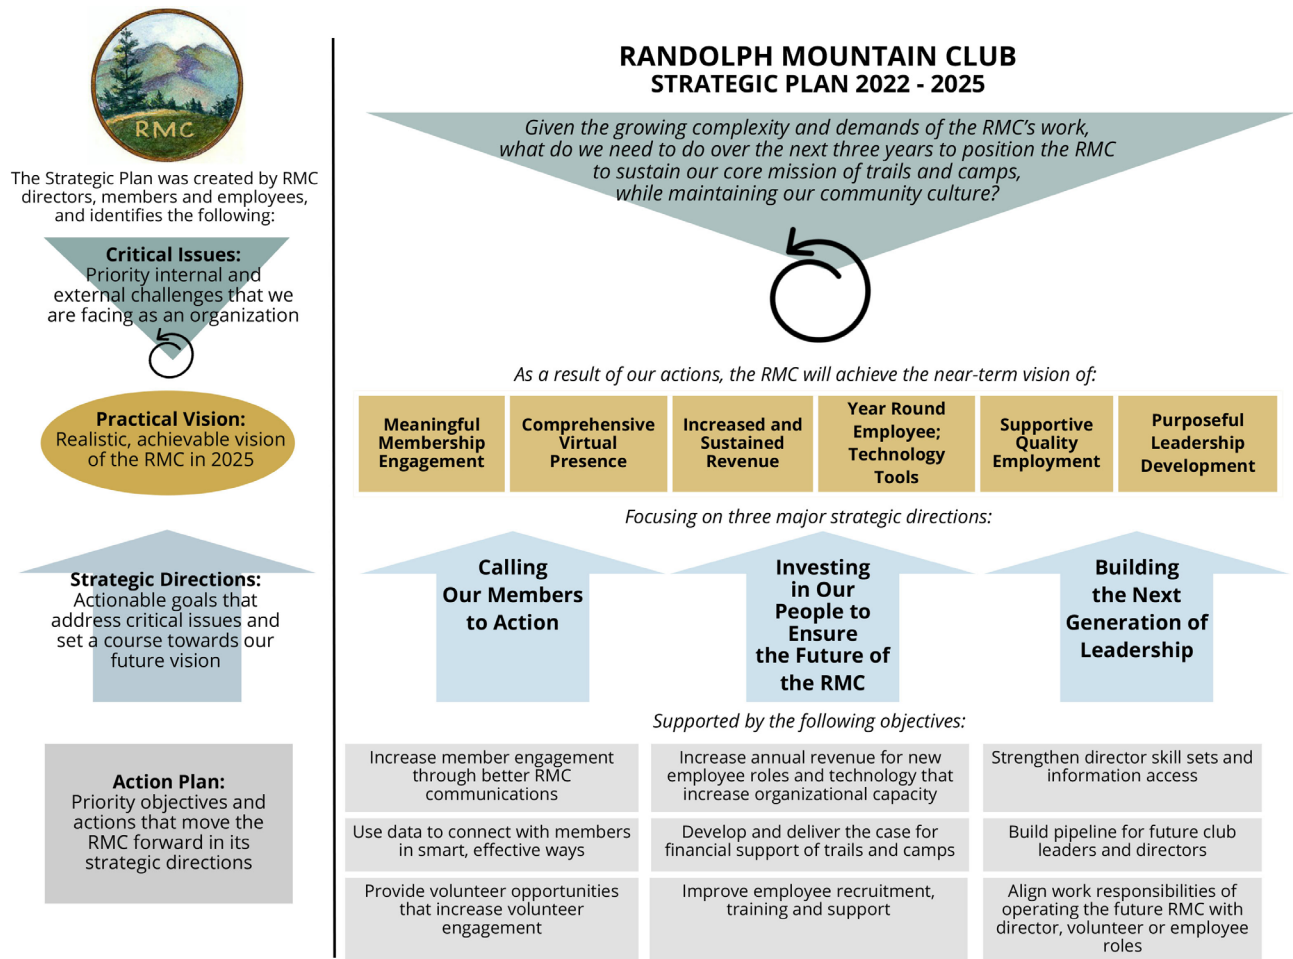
RMC

The Strategic Plan was created by RMC directors, members and employees, and identifies the following:

Critical Issues:
Priority internal and external challenges that we are facing as an organization

Practical Vision:
Realistic, achievable vision of the RMC in 2025

Strategic Directions:
Actionable goals that address critical issues and set a course towards our future vision

Action Plan:
Priority objectives and actions that move the RMC forward in its strategic directions

RANDOLPH MOUNTAIN CLUB
STRATEGIC PLAN 2022 - 2025

Given the growing complexity and demands of the RMC's work, what do we need to do over the next three years to position the RMC to sustain our core mission of trails and camps, while maintaining our community culture?

As a result of our actions, the RMC will achieve the near-term vision of:

| Meaningful Membership Engagement | Comprehensive Virtual Presence | Increased and Sustained Revenue | Year Round Employee; Technology Tools | Supportive Quality Employment | Purposeful Leadership Development |
|---|---|---|---|---|---|

Focusing on three major strategic directions:

Calling Our Members to Action

Investing in Our People to Ensure the Future of the RMC

Building the Next Generation of Leadership

Supported by the following objectives:

| | | |
|---|---|---|
| Increase member engagement through better RMC communications | Increase annual revenue for new employee roles and technology that increase organizational capacity | Strengthen director skill sets and information access |
| Use data to connect with members in smart, effective ways | Develop and deliver the case for financial support of trails and camps | Build pipeline for future club leaders and directors |
| Provide volunteer opportunities that increase volunteer engagement | Improve employee recruitment, training and support | Align work responsibilities of operating the future RMC with director, volunteer or employee roles |